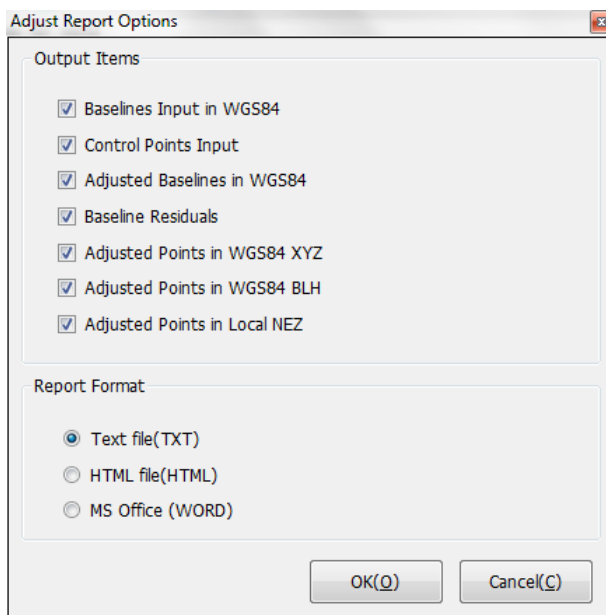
Adjust Report Options

Output Items

Baselines Input in WGS84

Control Points Input

Adjusted Baselines in WGS84

Baseline Residuals

Adjusted Points in WGS84 XYZ

Adjusted Points in WGS84 BLH

Adjusted Points in Local NEZ

Report Format

Text file(TXT)

HTML file(HTML)

MS Office (WORD)

OK(O)

Cancel(C)